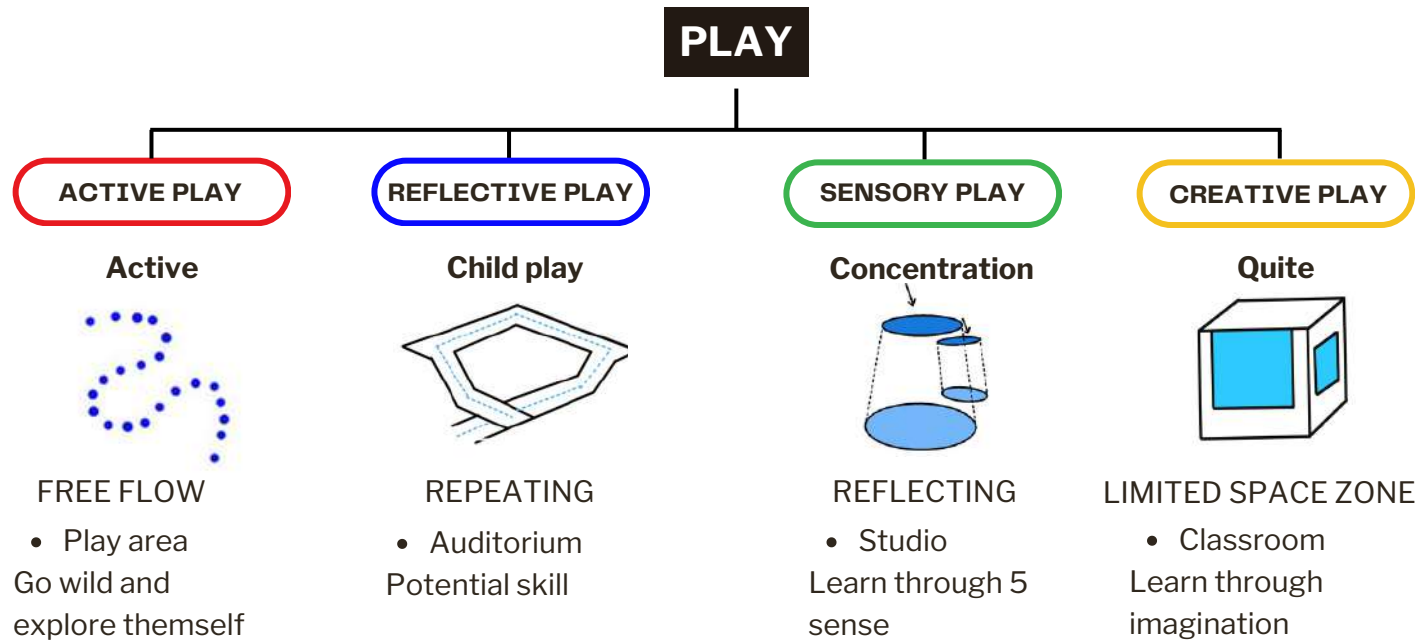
PLAY

ACTIVE PLAY

Active

FREE FLOW

- Play area

Go wild and explore themself

REFLECTIVE PLAY

Child play

REPEATING

- Auditorium

Potential skill

SENSORY PLAY

Concentration

REFLECTING

- Studio

Learn through 5 sense

CREATIVE PLAY

Quite

LIMITED SPACE ZONE

- Classroom

Learn through imagination